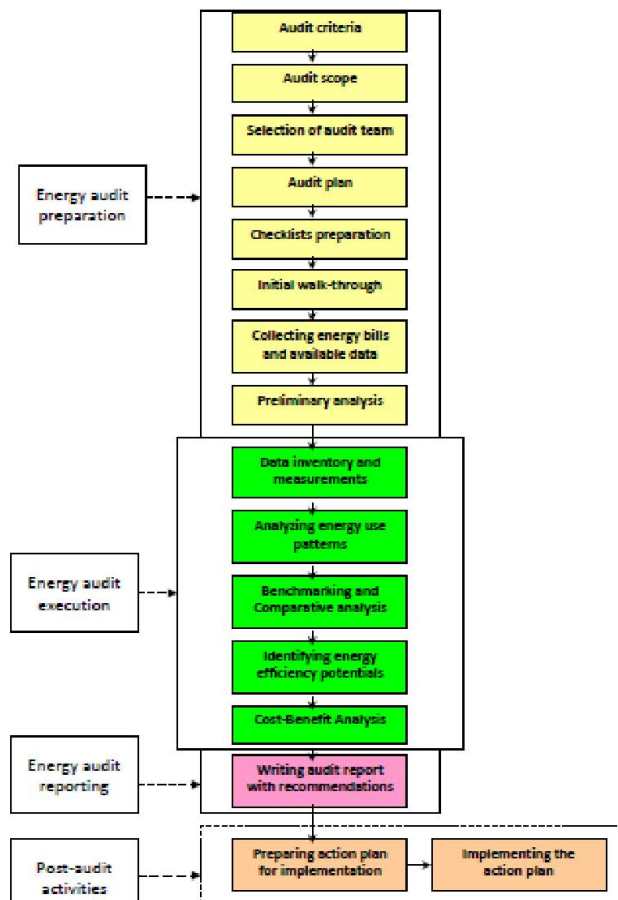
Energy audit preparation

Audit criteria

Audit scope

Selection of audit team

Audit plan

Checklists preparation

Initial walk-through

Collecting energy bills and available data

Preliminary analysis

Energy audit execution

Data inventory and measurements

Analyzing energy use patterns

Benchmarking and Comparative analysis

Identifying energy efficiency potentials

Cost-Benefit Analysis

Energy audit reporting

Writing audit report with recommendations

Post-audit activities

Preparing action plan for implementation

Implementing the action plan